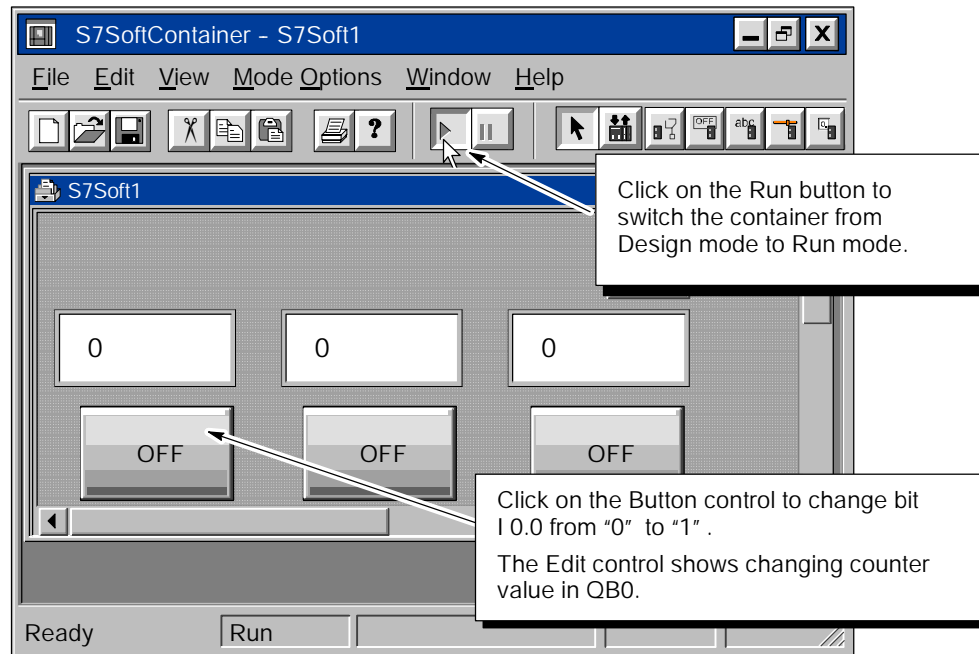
S7SoftContainer – S7Soft1

File Edit View Mode Options Window Help

S7Soft1

Click on the Run button to switch the container from Design mode to Run mode.

0 0 0

OFF OFF OFF

Click on the Button control to change bit I 0.0 from “0” to “1”.

The Edit control shows changing counter value in QB0.

Ready Run